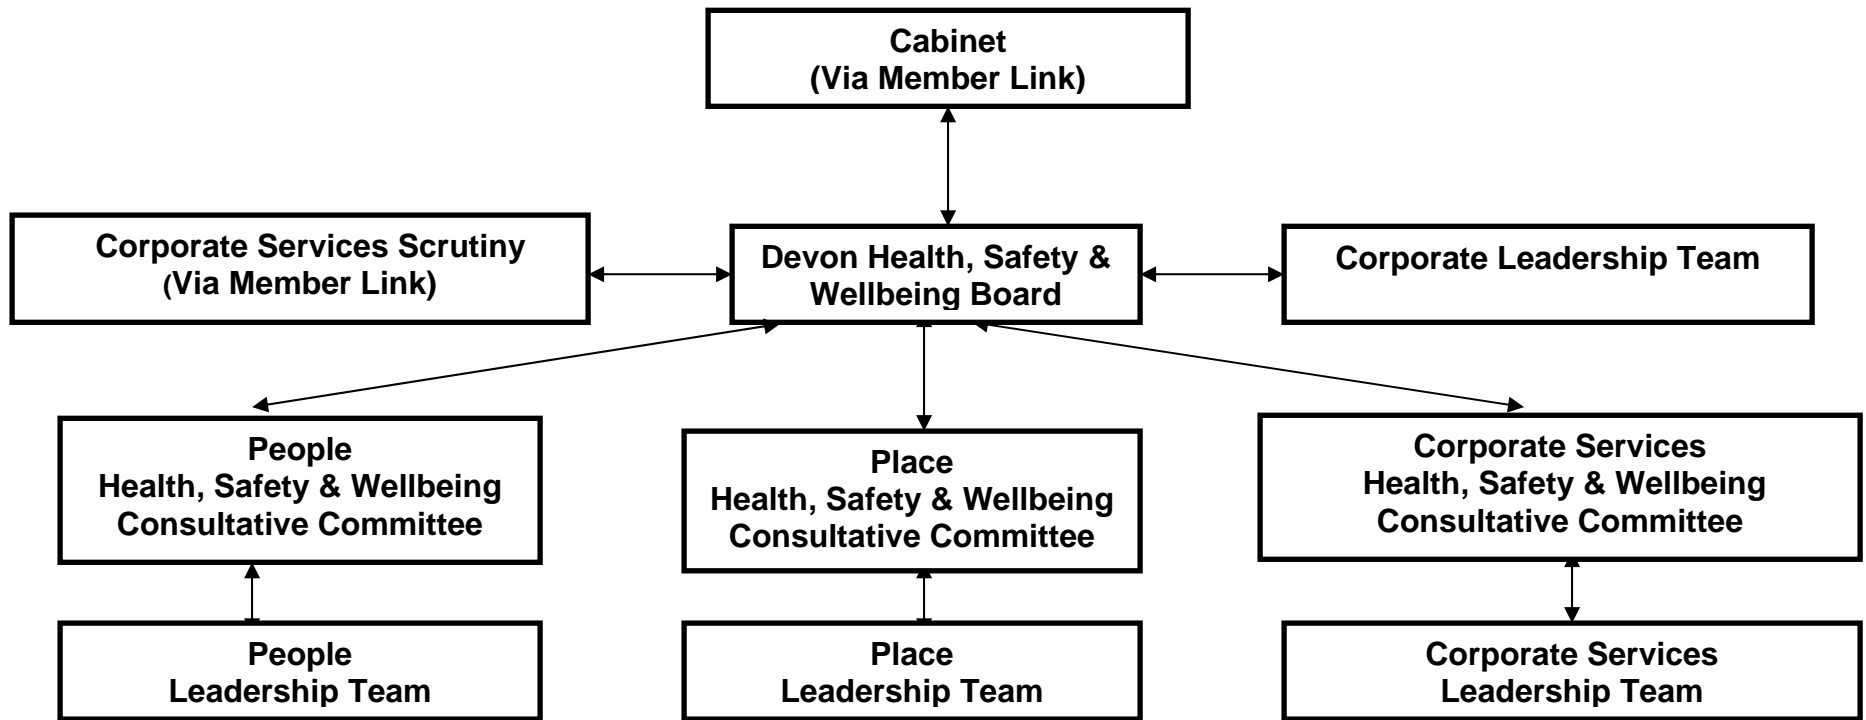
Cabinet
(Via Member Link)

Corporate Services Scrutiny
(Via Member Link)

Devon Health, Safety & Wellbeing Board

Corporate Leadership Team

People
Health, Safety & Wellbeing
Consultative Committee

Place
Health, Safety & Wellbeing
Consultative Committee

Corporate Services
Health, Safety & Wellbeing
Consultative Committee

People
Leadership Team

Place
Leadership Team

Corporate Services
Leadership Team